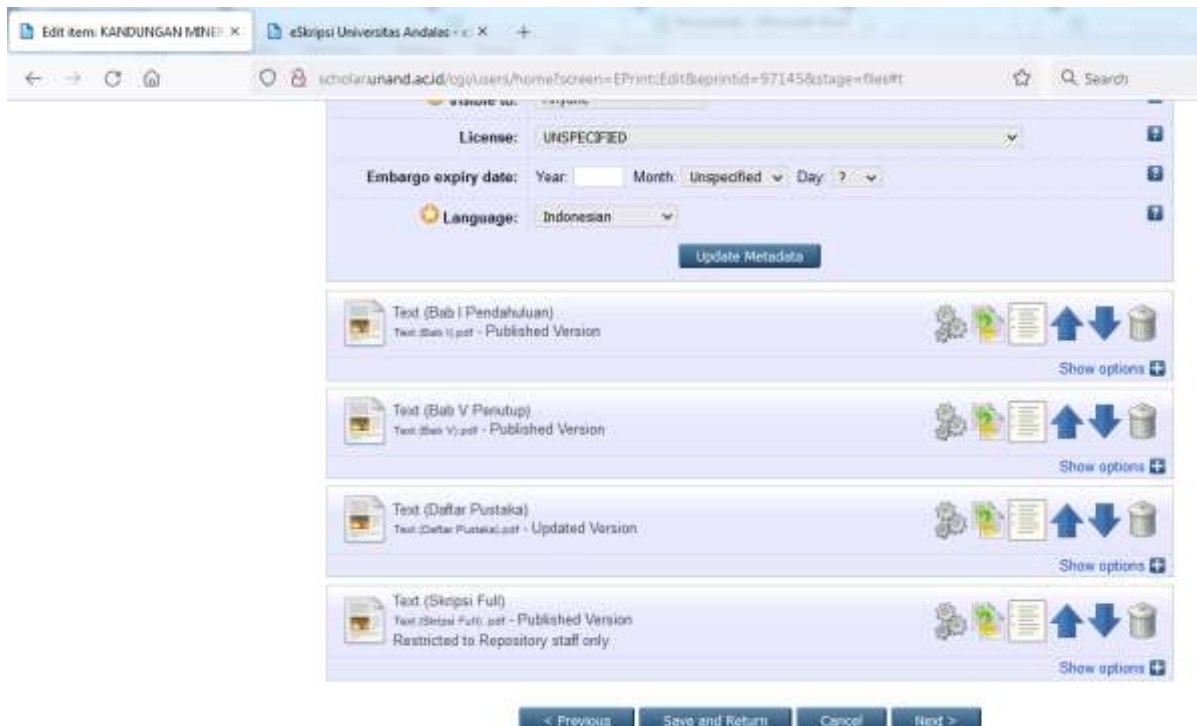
Edit item: KANDUNGAN MINE ×
eSkripsi Universitas Andalas - ×
+

scholar.unand.ac.id/cgi/users/home?screen=EPrint::Edit&eprintid=97145&stage=files#t

Search

Visible to: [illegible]

License: UNSPECIFIED

Embargo expiry date: Year: Month: Unspecified Day: ?

Language: Indonesian

Update Metadata

Text (Bab I Pendahuluan)
Text (Bab I).pdf - Published Version

Show options

Text (Bab V Penutup)
Text (Bab V).pdf - Published Version

Show options

Text (Daftar Pustaka)
Text (Daftar Pustaka).pdf - Updated Version

Show options

Text (Skripsi Full)
Text (Skripsi Full).pdf - Published Version
Restricted to Repository staff only

Show options

< Previous
Save and Return
Cancel
Next >